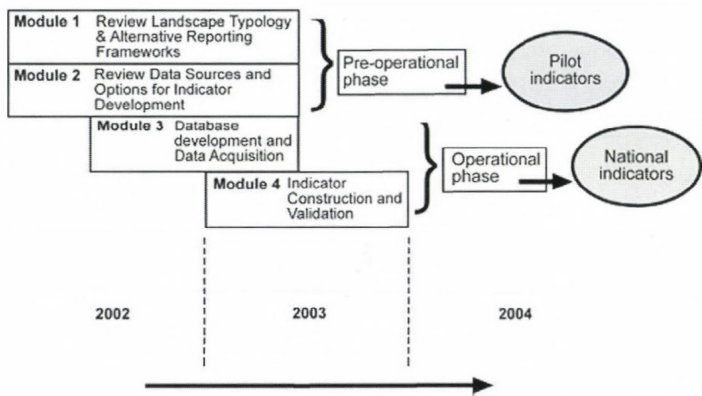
Module 1 Review Landscape Typology & Alternative Reporting Frameworks

Module 2 Review Data Sources and Options for Indicator Development

Pre-operational phase

Pilot indicators

Module 3 Database development and Data Acquisition

Module 4 Indicator Construction and Validation

Operational phase

National indicators

2002

2003

2004